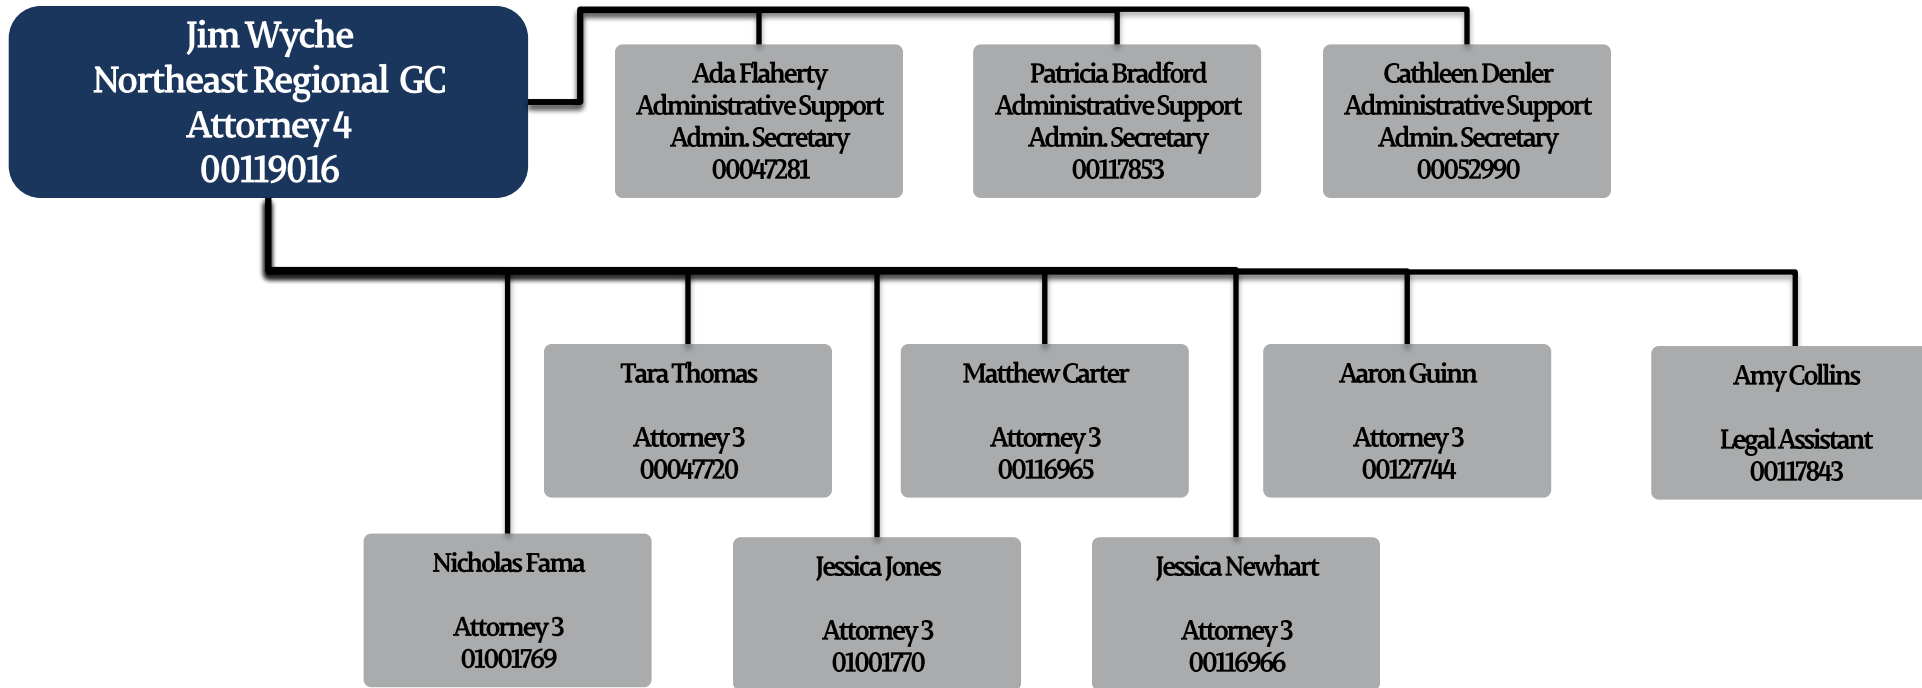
Jim Wyche
Northeast Regional GC
Attorney 4
00119016

Ada Flaherty
Administrative Support
Admin. Secretary
00047281

Patricia Bradford
Administrative Support
Admin. Secretary
00117853

Cathleen Denler
Administrative Support
Admin. Secretary
00052990

Tara Thomas

Attorney 3
00047720

Matthew Carter

Attorney 3
00116965

Aaron Guinn

Attorney 3
00127744

Amy Collins

Legal Assistant
00117843

Nicholas Fama

Attorney 3
01001769

Jessica Jones

Attorney 3
01001770

Jessica Newhart

Attorney 3
00116966